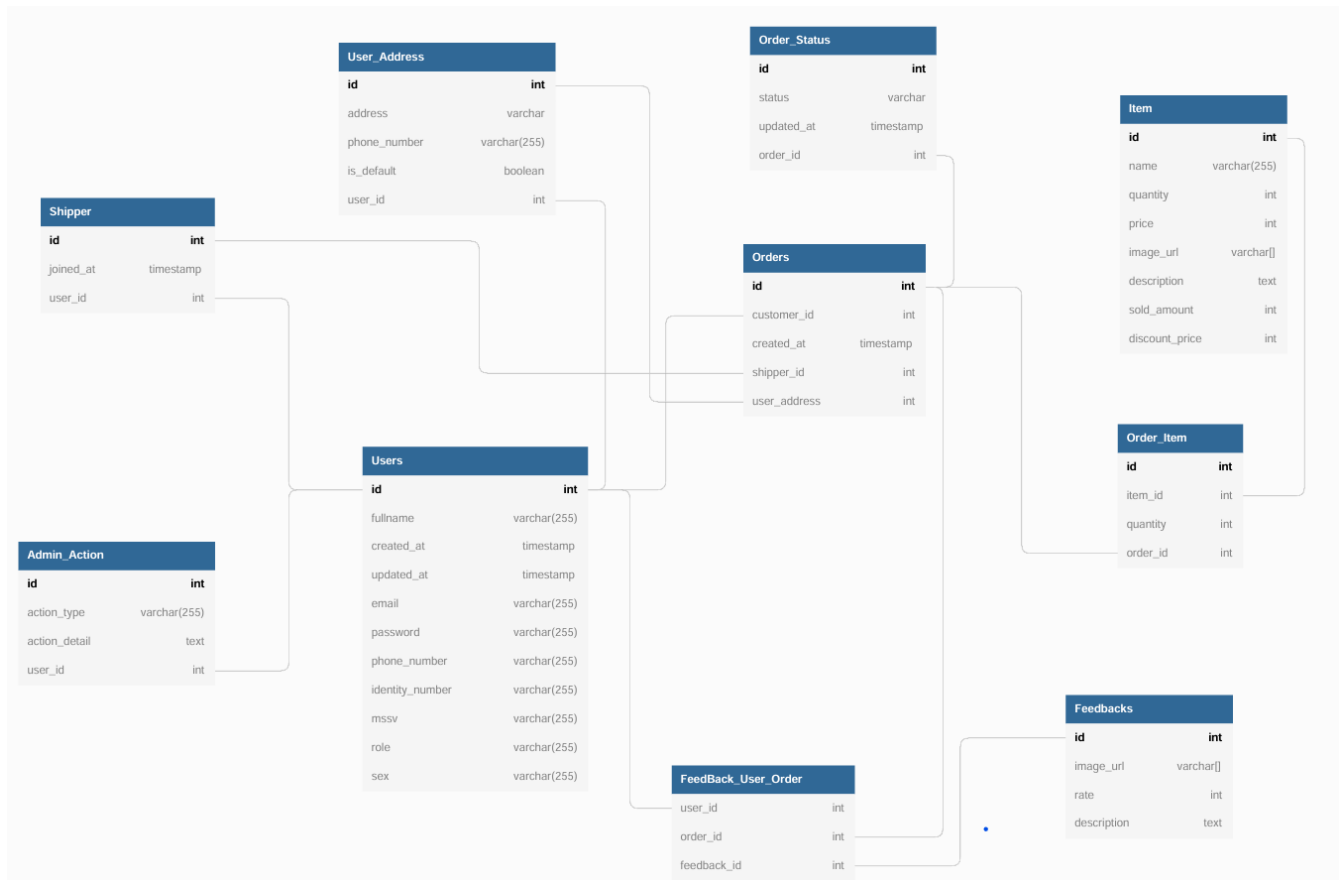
User_Address

| id | int |
|---|---|
| address | varchar |
| phone_number | varchar(255) |
| is_default | boolean |
| user_id | int |

Order_Status

| id | int |
|---|---|
| status | varchar |
| updated_at | timestamp |
| order_id | int |

Item

| id | int |
|---|---|
| name | varchar(255) |
| quantity | int |
| price | int |
| image_url | varchar[] |
| description | text |
| sold_amount | int |
| discount_price | int |

Shipper

| id | int |
|---|---|
| joined_at | timestamp |
| user_id | int |

Orders

| id | int |
|---|---|
| customer_id | int |
| created_at | timestamp |
| shipper_id | int |
| user_address | int |

Order_Item

| id | int |
|---|---|
| item_id | int |
| quantity | int |
| order_id | int |

Users

| id | int |
|---|---|
| fullname | varchar(255) |
| created_at | timestamp |
| updated_at | timestamp |
| email | varchar(255) |
| password | varchar(255) |
| phone_number | varchar(255) |
| identity_number | varchar(255) |
| mssv | varchar(255) |
| role | varchar(255) |
| sex | varchar(255) |

Admin_Action

| id | int |
|---|---|
| action_type | varchar(255) |
| action_detail | text |
| user_id | int |

Feedbacks

| id | int |
|---|---|
| image_url | varchar[] |
| rate | int |
| description | text |

FeedBack_User_Order

| user_id | int |
|---|---|
| order_id | int |
| feedback_id | int |